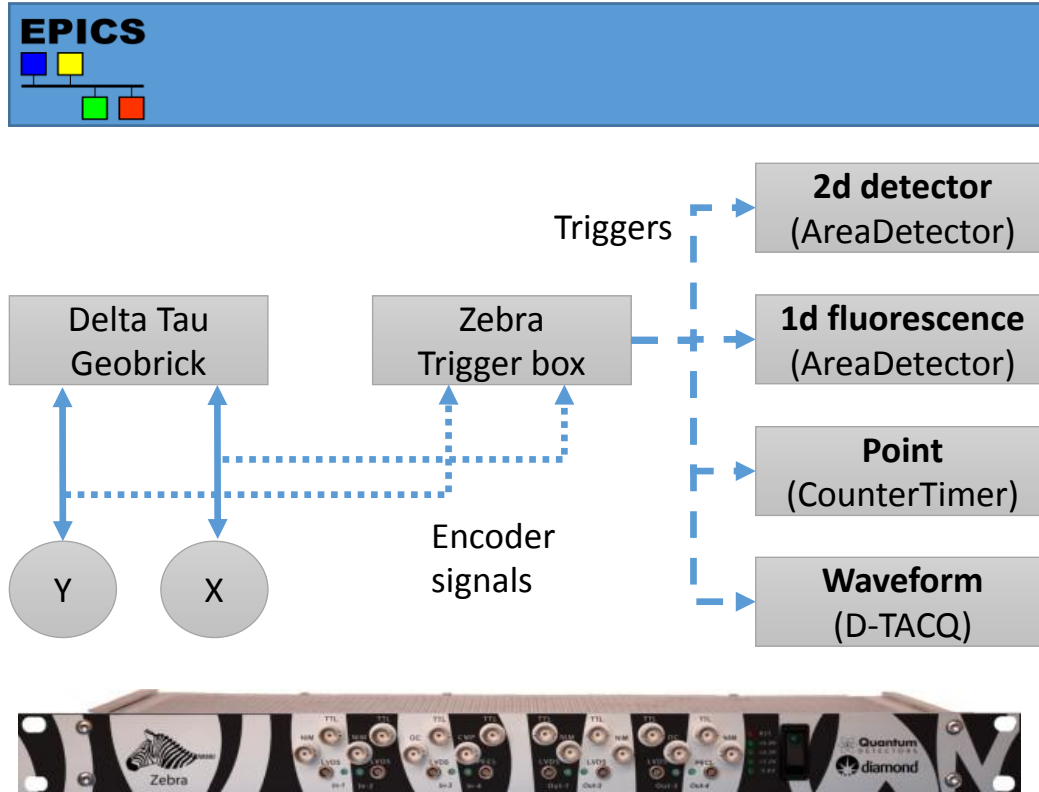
EPICS

Triggers

2d detector
(AreaDetector)

Delta Tau
Geobrick

Zebra
Trigger box

1d fluorescence
(AreaDetector)

Point
(CounterTimer)

Encoder
signals

Y

X

Waveform
(D-TACQ)

TTL NIM LVDS In 1 TTL NIM LVDS In 2 TTL OC LVDS In 3 TTL CMP PECL In 4 TTL NIM LVDS Out 1 TTL NIM LVDS Out 2 TTL OC LVDS Out 3 TTL PECL Out 4

Zebra

Quantum Detectors

diamond